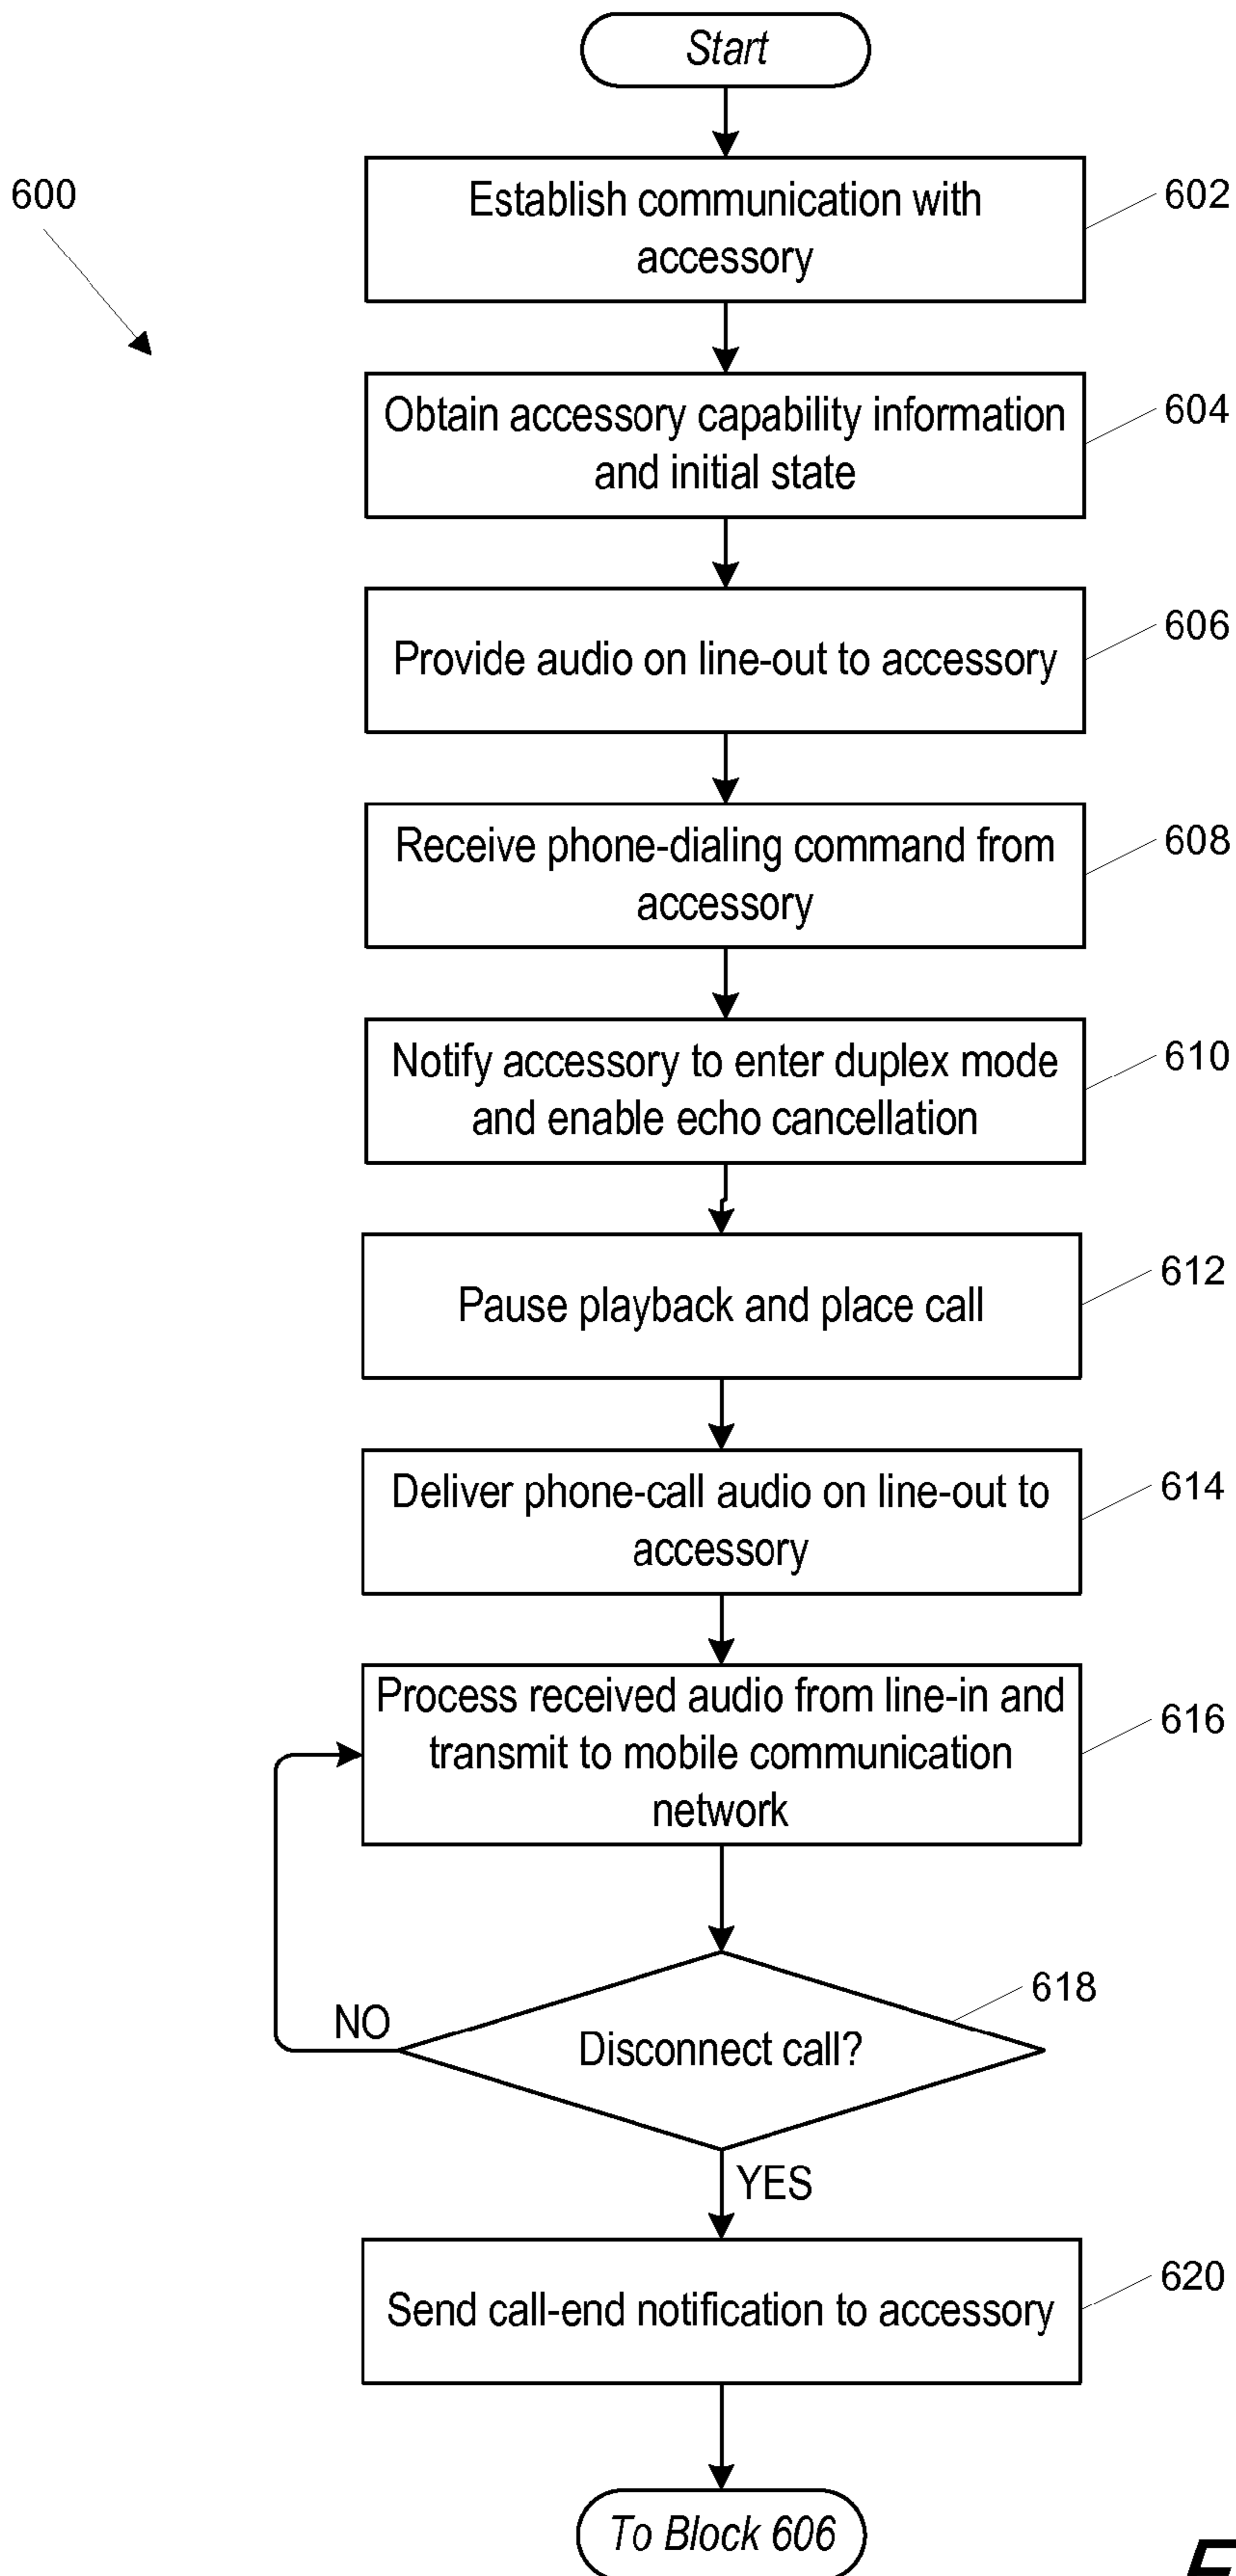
600

Start

Establish communication with accessory

602

Obtain accessory capability information and initial state

604

Provide audio on line-out to accessory

606

Receive phone-dialing command from accessory

608

Notify accessory to enter duplex mode and enable echo cancellation

610

Pause playback and place call

612

Deliver phone-call audio on line-out to accessory

614

Process received audio from line-in and transmit to mobile communication network

616

Disconnect call?

618

NO

YES

Send call-end notification to accessory

620

To Block 606

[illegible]